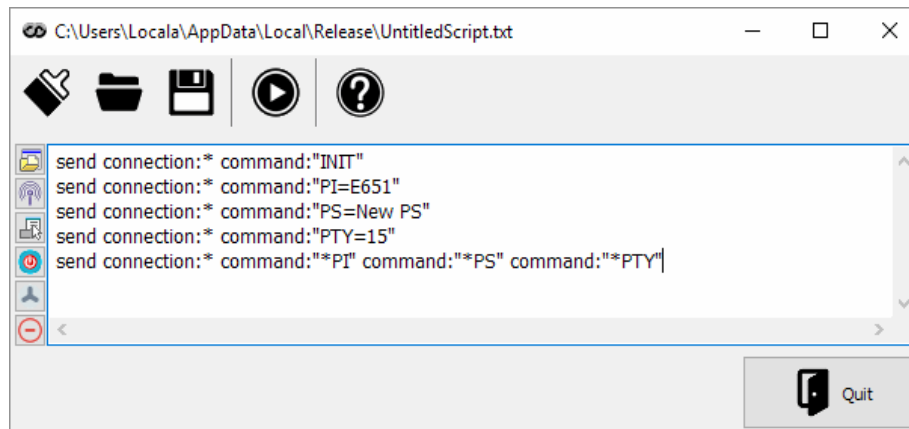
C:\Users\Locala\AppData\Local\Release\UntitledScript.txt

send connection:* command:"INIT"
send connection:* command:"PI=E651"
send connection:* command:"PS=New PS"
send connection:* command:"PTY=15"
send connection:* command:"*PI" command:"*PS" command:"*PTY"

Quit